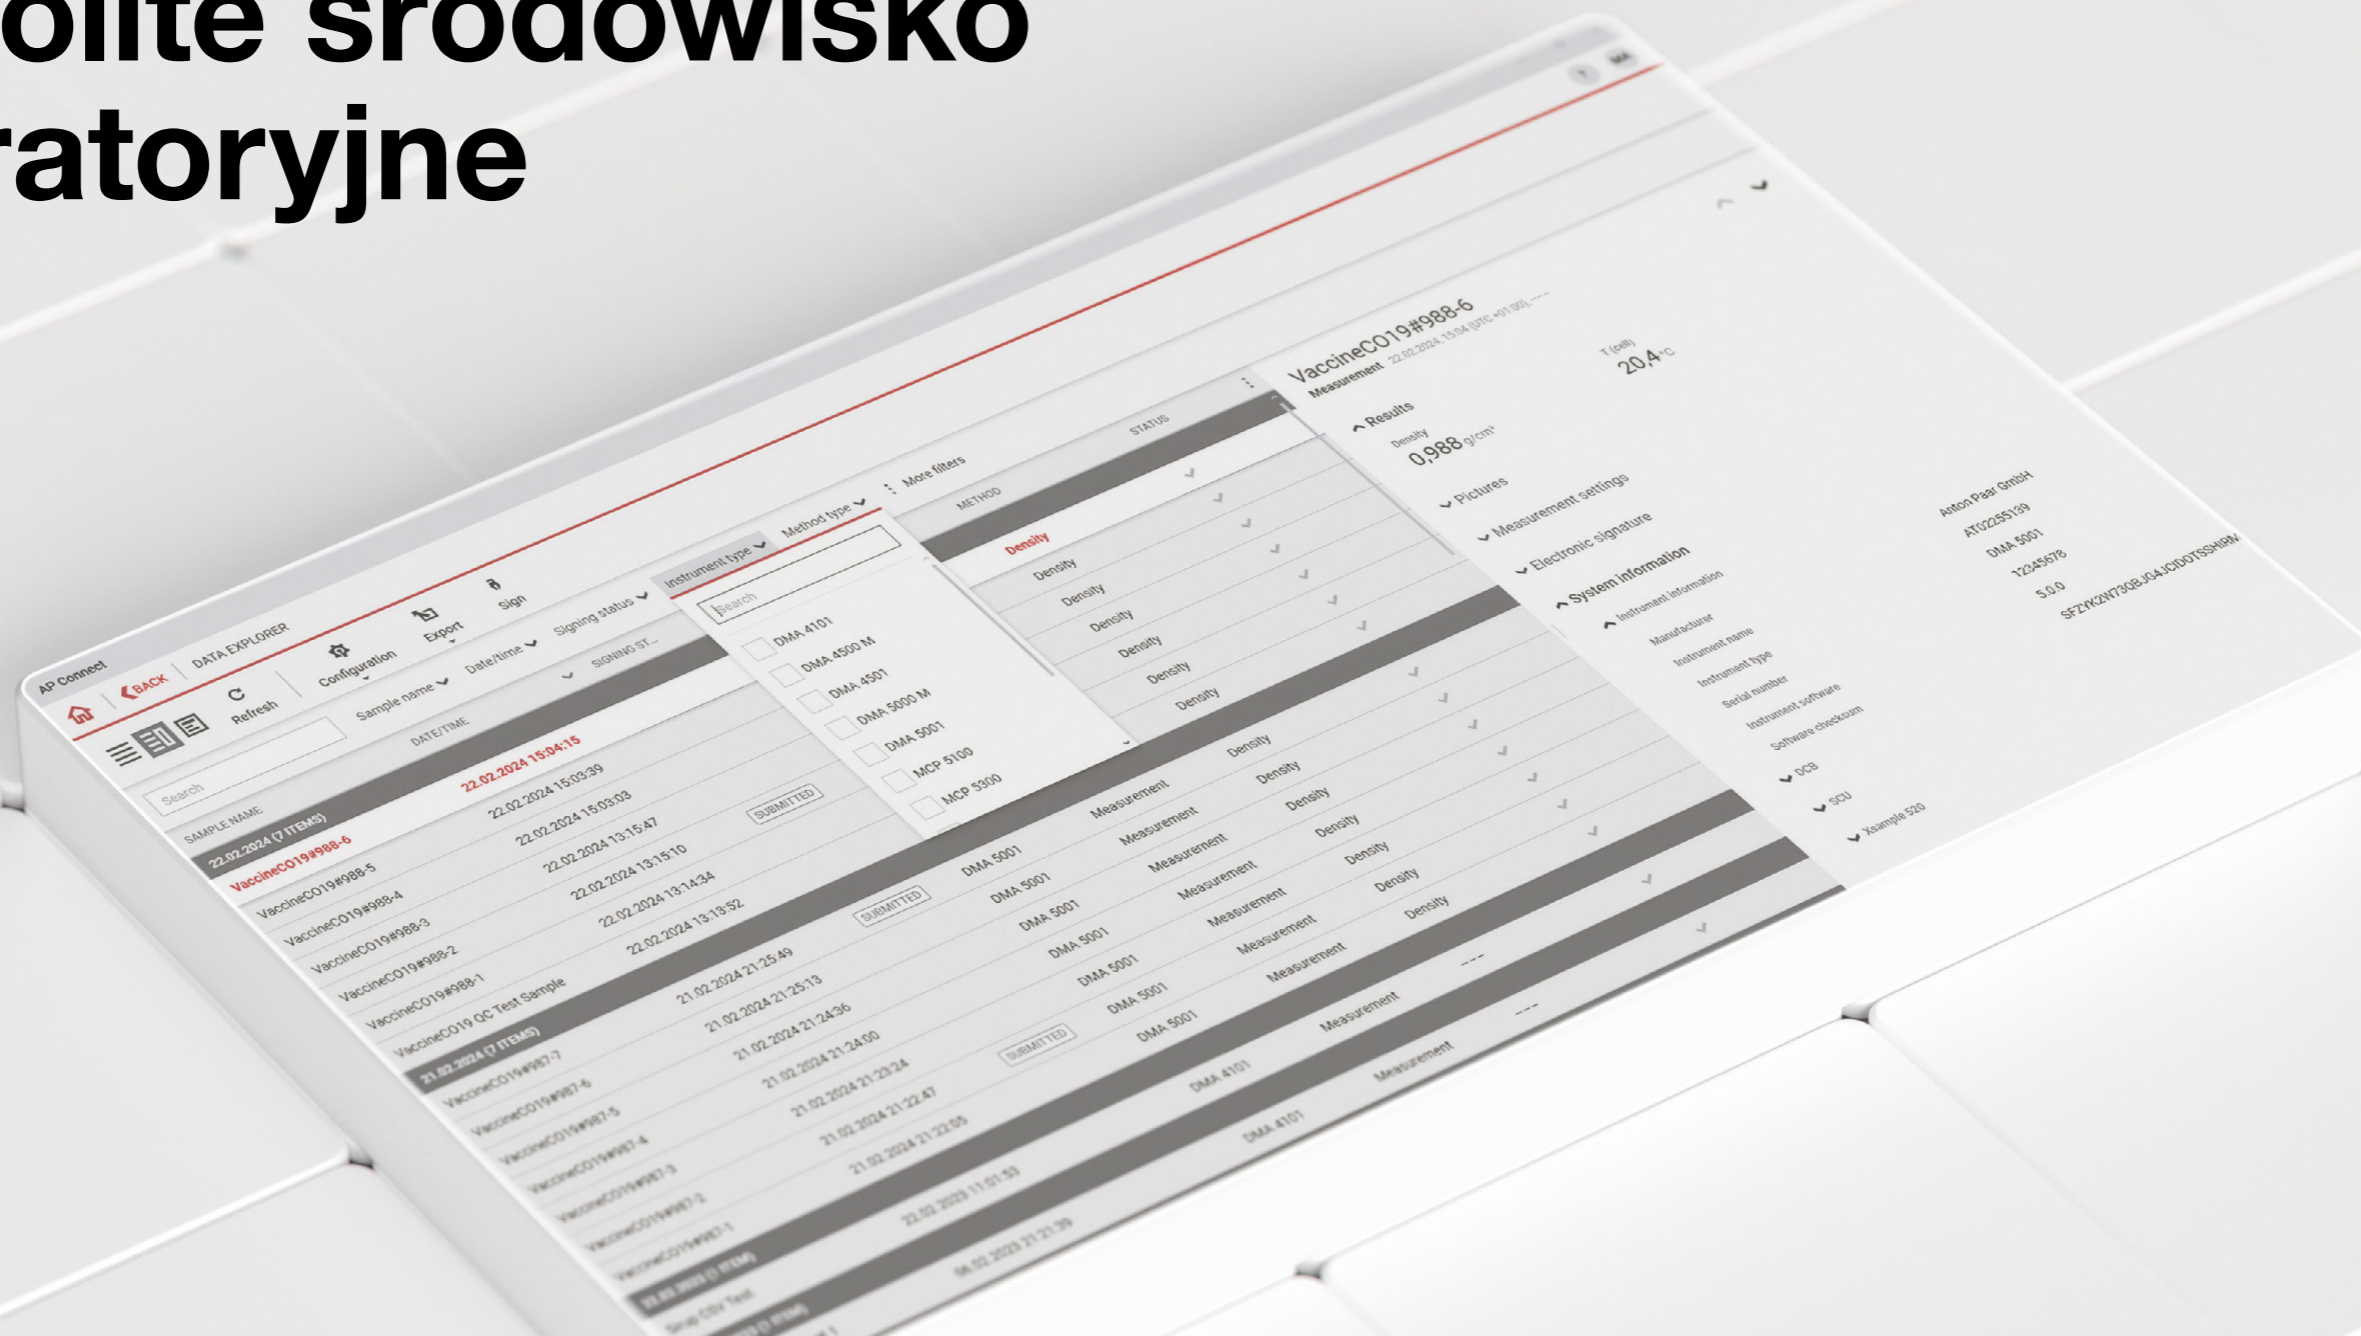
olite środowisko
ratoryjne

AP Connect
BACK
DATA EXPLORER
Refresh
Configuration
Export
Sign
Search
Sample name
Date/time
Signing status
Instrument type
Method type
More filters
SAMPLE NAME
DATE/TIME
SIGNING ST...
METHOD
STATUS
Search
DMA 4101
DMA 4500 M
DMA 4501
DMA 5000 M
DMA 5001
MCP 5100
MCP 5300
22.02.2024 (7 ITEMS)
VaccineCO19#988-6 22.02.2024 15:04:15 Density
VaccineCO19#988-5 22.02.2024 15:03:39 Density
VaccineCO19#988-4 22.02.2024 15:03:03 SUBMITTED Density
VaccineCO19#988-3 22.02.2024 13:15:47 Density
VaccineCO19#988-2 22.02.2024 13:15:10 Density
VaccineCO19#988-1 22.02.2024 13:14:34 Density
VaccineCO19 QC Test Sample 22.02.2024 13:13:52 Density
21.02.2024 (7 ITEMS)
VaccineCO19#987-7 21.02.2024 21:25:49 SUBMITTED DMA 5001 Measurement Density
VaccineCO19#987-6 21.02.2024 21:25:13 DMA 5001 Measurement Density
VaccineCO19#987-5 21.02.2024 21:24:36 DMA 5001 Measurement Density
VaccineCO19#987-4 21.02.2024 21:24:00 DMA 5001 Measurement Density
VaccineCO19#987-3 21.02.2024 21:23:24 SUBMITTED DMA 5001 Measurement Density
VaccineCO19#987-2 21.02.2024 21:22:47 DMA 5001 Measurement Density
VaccineCO19#987-1 21.02.2024 21:22:05 DMA 5001 Measurement Density
22.02.2023 (1 ITEM)
22.02.2023 11:01:53 DMA 4101 Measurement ---
Soup CSV Test
06.02.2023 21:21:39 DMA 4101 Measurement ---
VaccineCO19#988-6
Measurement 22.02.2024 15:04 (UTC +01:00) ----
T (cell)
20,4 °C
Results
Density
0,988 g/cm³
Pictures
Measurement settings
Electronic signature
System information
Instrument information
Manufacturer Anton Paar GmbH
Instrument name AT02255139
Instrument type DMA 5001
Serial number 12345678
Instrument software 5.0.0
Software checksum SFZYK2W73QBJG4JCIDOTSSHIRM
DCB
SCU
Xsample 520